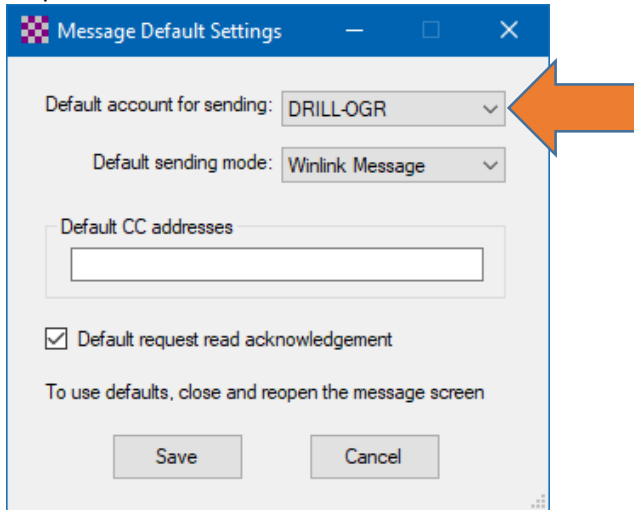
Message Default Settings

Default account for sending: DRILL-OGR

Default sending mode: Winlink Message

Default CC addresses

Default request read acknowledgement

To use defaults, close and reopen the message screen

Save

Cancel